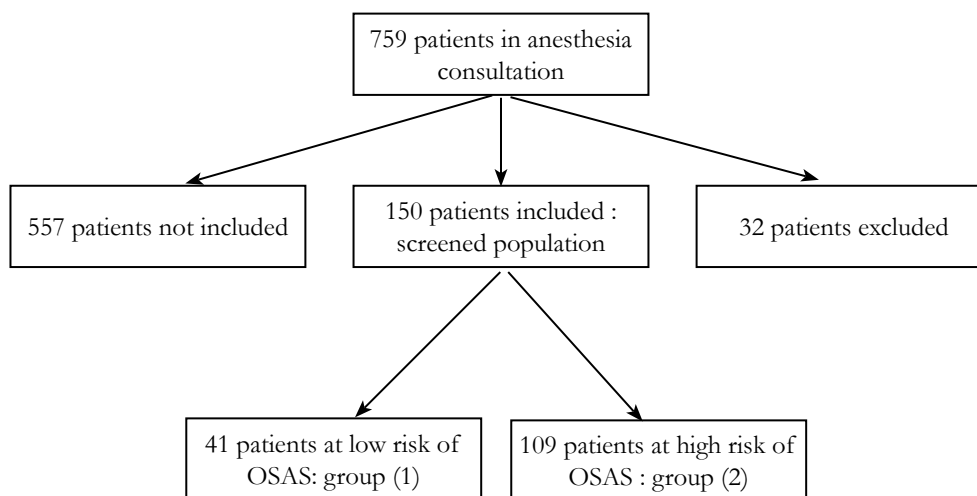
759 patients in anesthesia consultation

557 patients not included

150 patients included : screened population

32 patients excluded

41 patients at low risk of OSAS: group (1)

109 patients at high risk of OSAS : group (2)